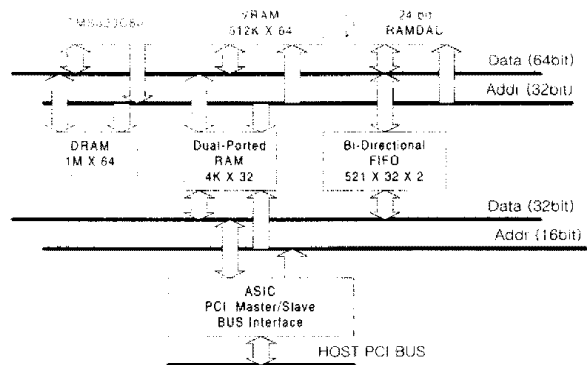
TMS320C80

VRAM
512K X 64

24 bit
RAMDAC

Data (64bit)

Addr (32bit)

DRAM
1M X 64

Dual-Ported
RAM
4K X 32

Bi-Directional
FIFO
521 X 32 X 2

Data (32bit)

Addr (16bit)

ASIC
PCI Master/Slave
BUS Interface

HOST PCI BUS